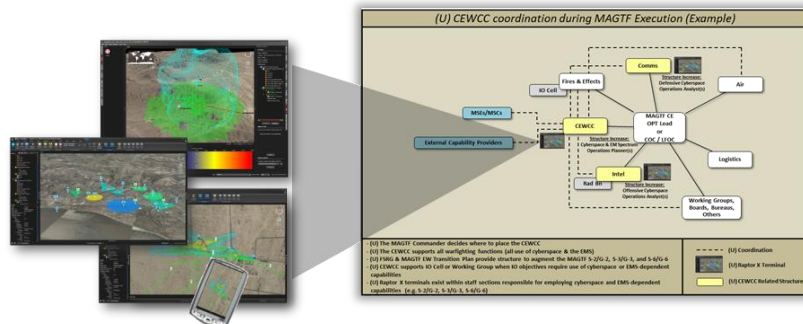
(U) CEWCC coordination during MAGTF Execution (Example)

Comms
Structure Increase: Defensive Cyberspace Operations Analyst(s)

Fires & Effects

IO Cell

Air

MSCs/MSCs

CEWCC

MAGTF CE OPT Lead or COC / LFOC

External Capability Providers

Structure Increase: Cyberspace & EM Spectrum Operations Planner(s)

Logistics

Intel

Rad BN

Structure Increase: Offensive Cyberspace Operations Analyst(s)

Working Groups, Boards, Bureaus, Others

- (U) The MAGTF Commander decides where to place the CEWCC
- (U) The CEWCC supports all warfighting functions (all use of cyberspace & the EMS)
- (U) FSRG & MAGTF EW Transition Plan provide structure to augment the MAGTF S-2/G-2, S-3/G-3, and S-6/G-6
- (U) CEWCC supports IO Cell or Working Group when IO objectives require use of cyberspace or EMS-dependent capabilities
- (U) Raptor X terminals exist within staff sections responsible for employing cyberspace and EMS-dependent capabilities (e.g. S-2/G-2, S-3/G-3, S-6/G-6)

(U) Coordination
(U) Raptor X Terminal
(U) CEWCC Related Structure